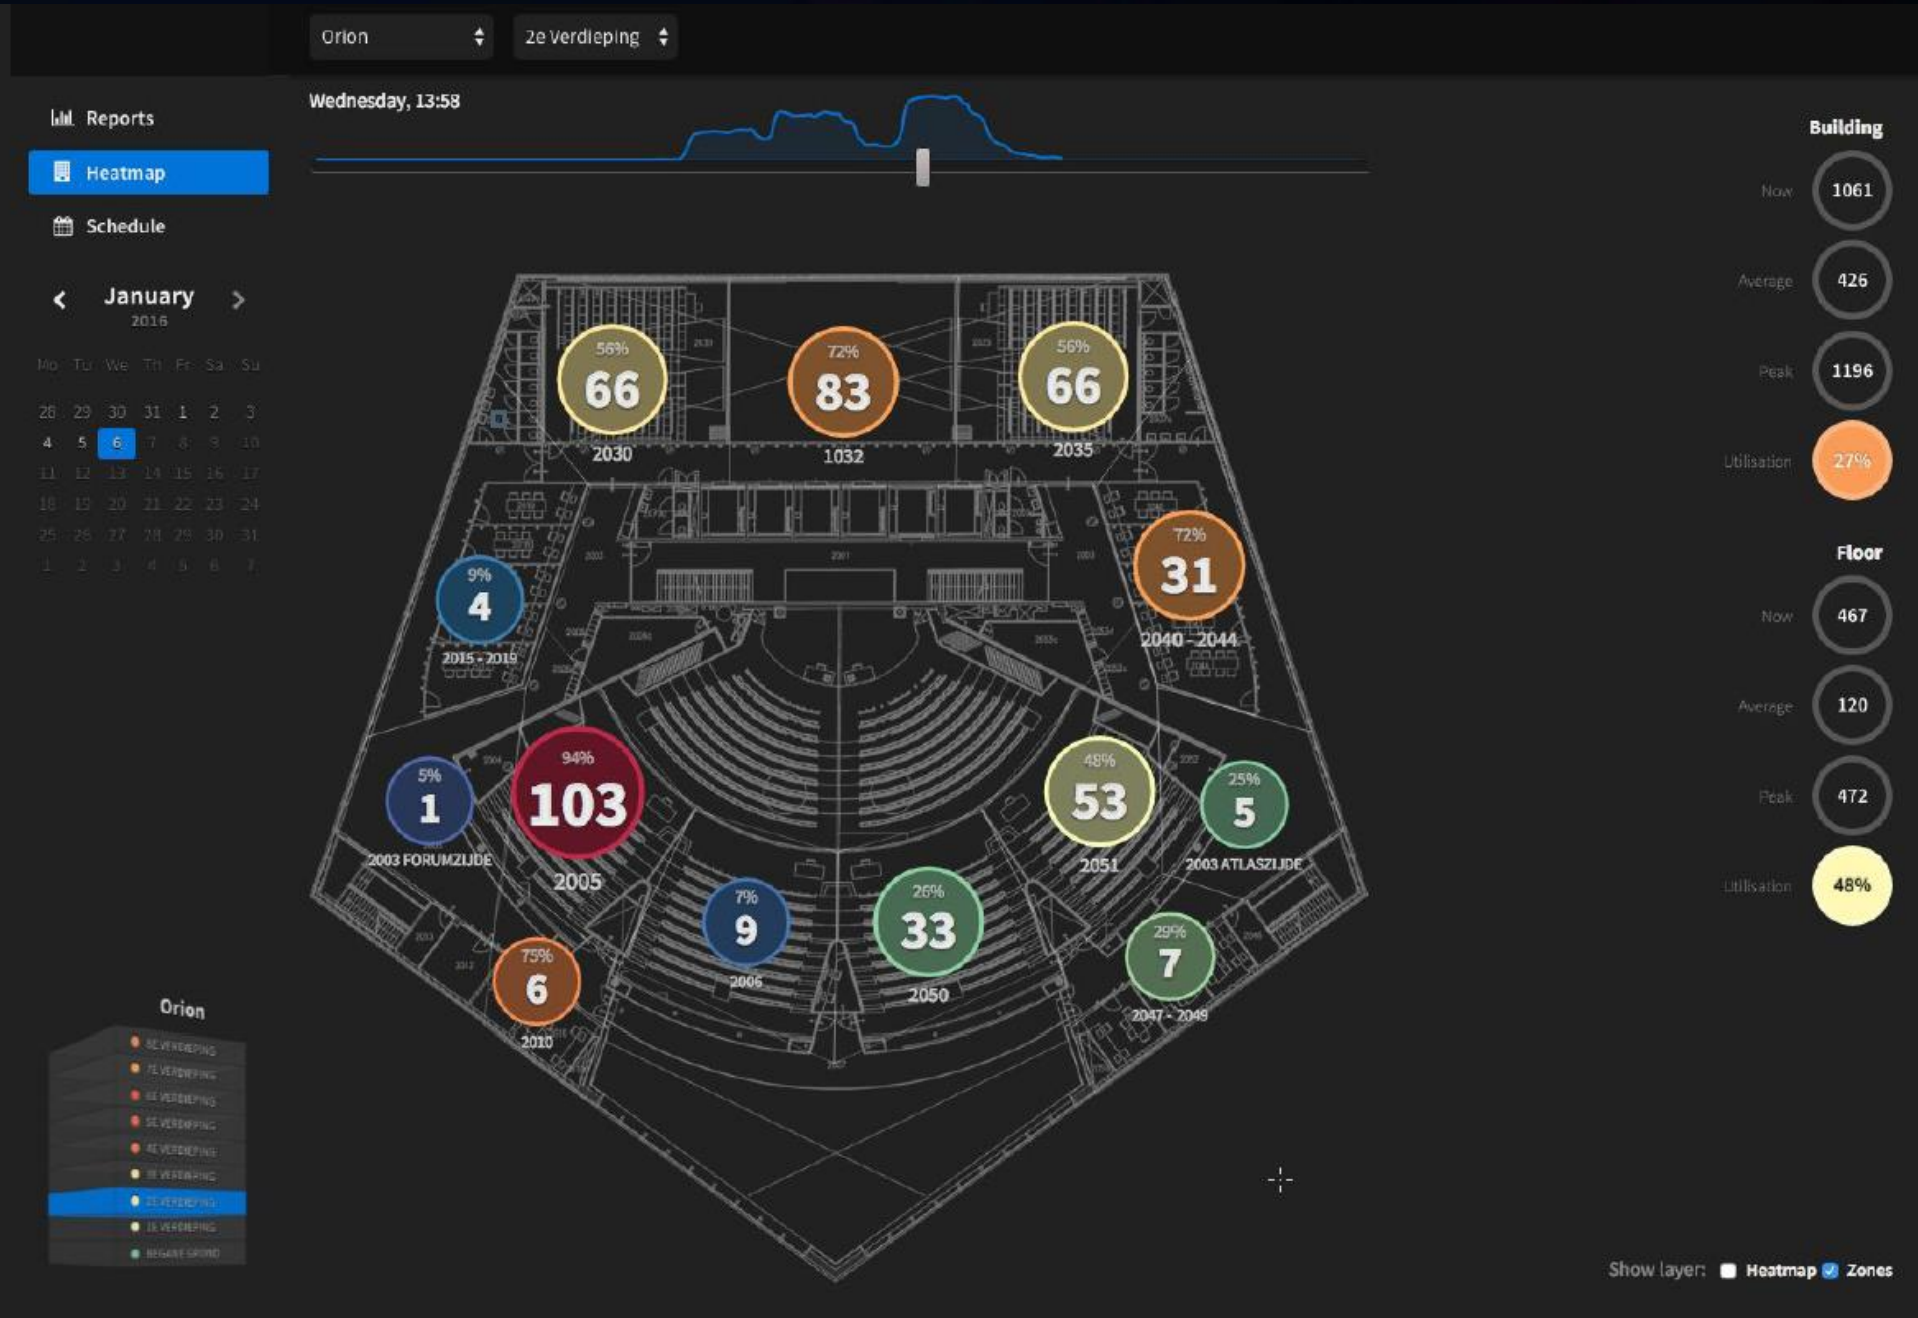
Orion
2e Verdieping

Reports
Heatmap
Schedule

January
2016

| Mo | Tu | We | Th | Fr | Sa | Su |
|---|---|---|---|---|---|---|
| 28 | 29 | 30 | 31 | 1 | 2 | 3 |
| 4 | 5 | 6 | 7 | 8 | 9 | 10 |
| 11 | 12 | 13 | 14 | 15 | 16 | 17 |
| 18 | 19 | 20 | 21 | 22 | 23 | 24 |
| 25 | 26 | 27 | 28 | 29 | 30 | 31 |
| 1 | 2 | 3 | 4 | 5 | 6 | 7 |

Wednesday, 13:58

56% 66 2030
72% 83 1032
56% 66 2035
72% 31 2040 - 2044
9% 4 2015 - 2019
5% 1 2003 FORUMZIJDE
94% 103 2005
48% 53 2051
25% 5 2003 ATLASZIJDE
7% 9 2006
26% 33 2050
29% 7 2047 - 2049
75% 6 2010

Orion
8E VERDIEPING
7E VERDIEPING
6E VERDIEPING
5E VERDIEPING
4E VERDIEPING
3E VERDIEPING
2E VERDIEPING
1E VERDIEPING
BEGANE GROND

Building
Now 1061
Average 426
Peak 1196
Utilisation 27%

Floor
Now 467
Average 120
Peak 472
Utilisation 48%

Show layer: Heatmap Zones